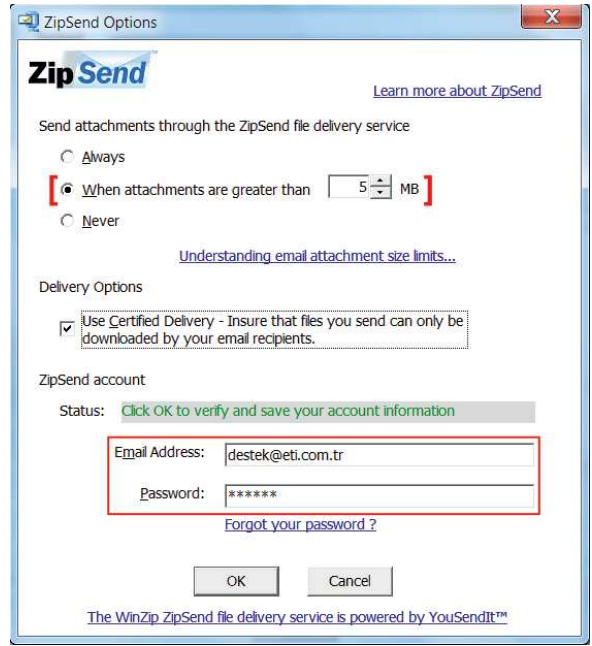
ZipSend Options

ZipSend

Learn more about ZipSend

Send attachments through the ZipSend file delivery service

Always

When attachments are greater than 5 MB

Never

Understanding email attachment size limits...

Delivery Options

Use Certified Delivery - Insure that files you send can only be downloaded by your email recipients.

ZipSend account

Status: Click OK to verify and save your account information

Email Address: destek@eti.com.tr

Password: ******

Forgot your password ?

OK Cancel

The WinZip ZipSend file delivery service is powered by YouSendIt™